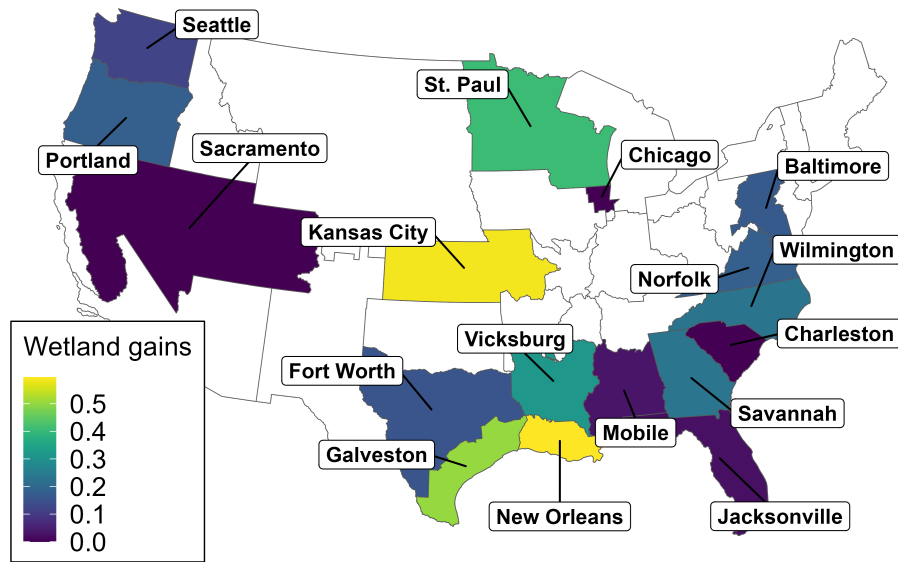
Seattle
St. Paul
Portland
Sacramento
Chicago
Baltimore
Kansas City
Wilmington
Norfolk
Charleston
Vicksburg
Fort Worth
Savannah
Mobile
Galveston
New Orleans
Jacksonville

Wetland gains
0.5
0.4
0.3
0.2
0.1
0.0